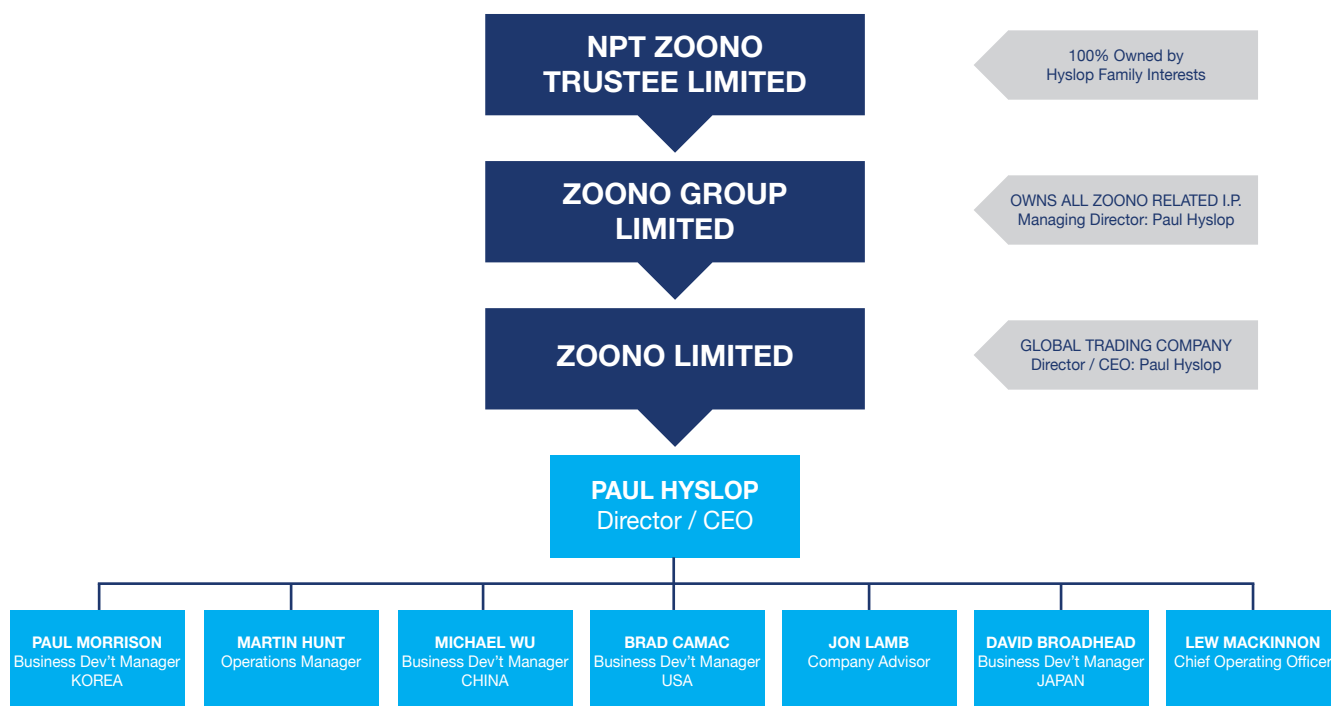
NPT ZOONO TRUSTEE LIMITED

100% Owned by Hyslop Family Interests

ZOONO GROUP LIMITED

OWNS ALL ZOONO RELATED I.P. Managing Director: Paul Hyslop

ZOONO LIMITED

GLOBAL TRADING COMPANY Director / CEO: Paul Hyslop

PAUL HYSLOP
Director / CEO

PAUL MORRISON
Business Dev't Manager
KOREA

MARTIN HUNT
Operations Manager

MICHAEL WU
Business Dev't Manager
CHINA

BRAD CAMAC
Business Dev't Manager
USA

JON LAMB
Company Advisor

DAVID BROADHEAD
Business Dev't Manager
JAPAN

LEW MACKINNON
Chief Operating Officer